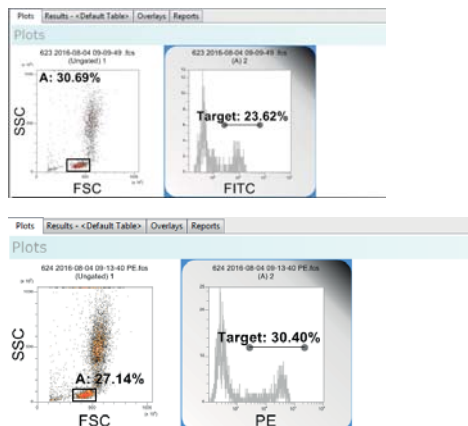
Plots | Results - <Default Table> | Overlays | Reports

Plots

623 2016-08-04 09-09-49 .fcs
(Ungated) 1

A: 30.69%

SSC

FSC

623 2016-08-04 09-09-49 .fcs
(A) 2

Target: 23.62%

FITC

Plots | Results - <Default Table> | Overlays | Reports

Plots

624 2016-08-04 09-13-40 PE.fcs
(Ungated) 1

SSC

A: 27.14%

FSC

624 2016-08-04 09-13-40 PE.fcs
(A) 2

Target: 30.40%

PE